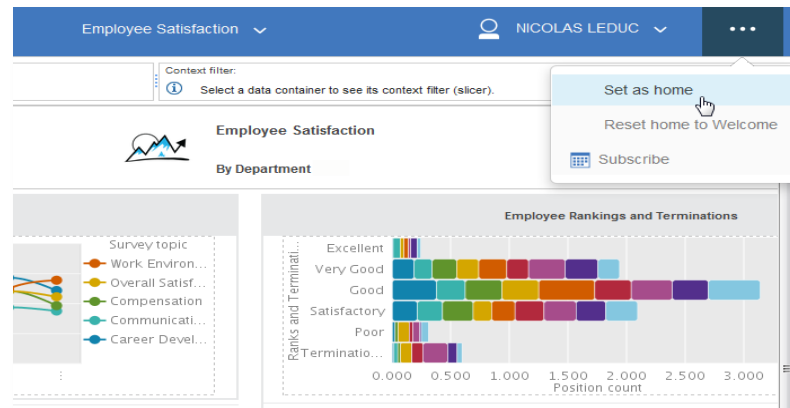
Employee Satisfaction

NICOLAS LEDUC

•••

Context filter:

Select a data container to see its context filter (slicer).

Set as home

Reset home to Welcome

Subscribe

Employee Satisfaction

By Department

Survey topic

Work Environ...

Overall Satisf...

Compensation

Communicati...

Career Devel...

Employee Rankings and Terminations

Ranks and Terminat...

Excellent

Very Good

Good

Satisfactory

Poor

Terminatio...

0.000 0.500 1.000 1.500 2.000 2.500 3.000

Position count